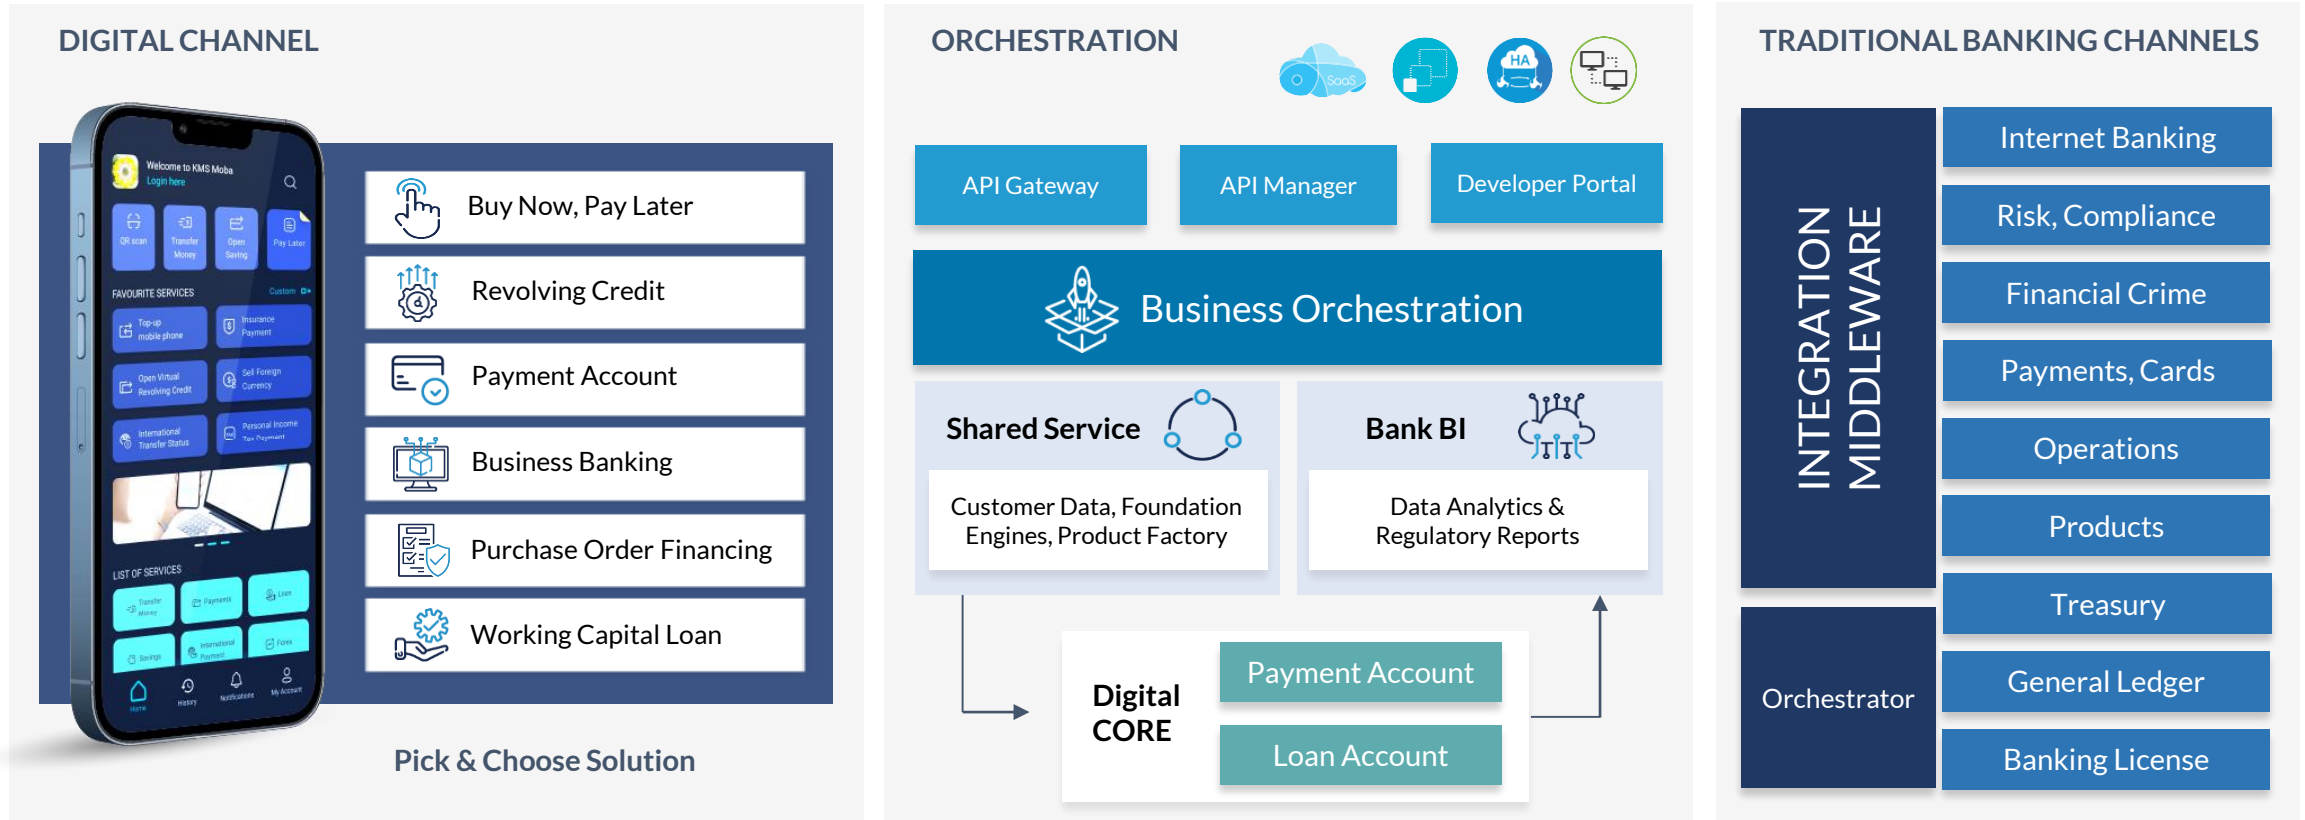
DIGITAL CHANNEL

Welcome to KMS Moba
Login here

QR scan
Transfer Money
Open Saving
Pay Later

FAVOURITE SERVICES
Custom

Top-up mobile phone
Insurance Payment
Open Virtual Revolving Credit
Sell Foreign Currency
International Transfer Status
Personal Income Tax Payment

LIST OF SERVICES
Transfer Money
Payments
Loan
Savings
International Payment
Forex

Home
History
Notifications
My Account

Buy Now, Pay Later
Revolving Credit
Payment Account
Business Banking
Purchase Order Financing
Working Capital Loan

Pick & Choose Solution

ORCHESTRATION

SaaS
HA

API Gateway
API Manager
Developer Portal

Business Orchestration

Shared Service
Customer Data, Foundation Engines, Product Factory

Bank BI
Data Analytics & Regulatory Reports

Digital CORE
Payment Account
Loan Account

TRADITIONAL BANKING CHANNELS

INTEGRATION MIDDLEWARE

Orchestrator

Internet Banking
Risk, Compliance
Financial Crime
Payments, Cards
Operations
Products
Treasury
General Ledger
Banking License